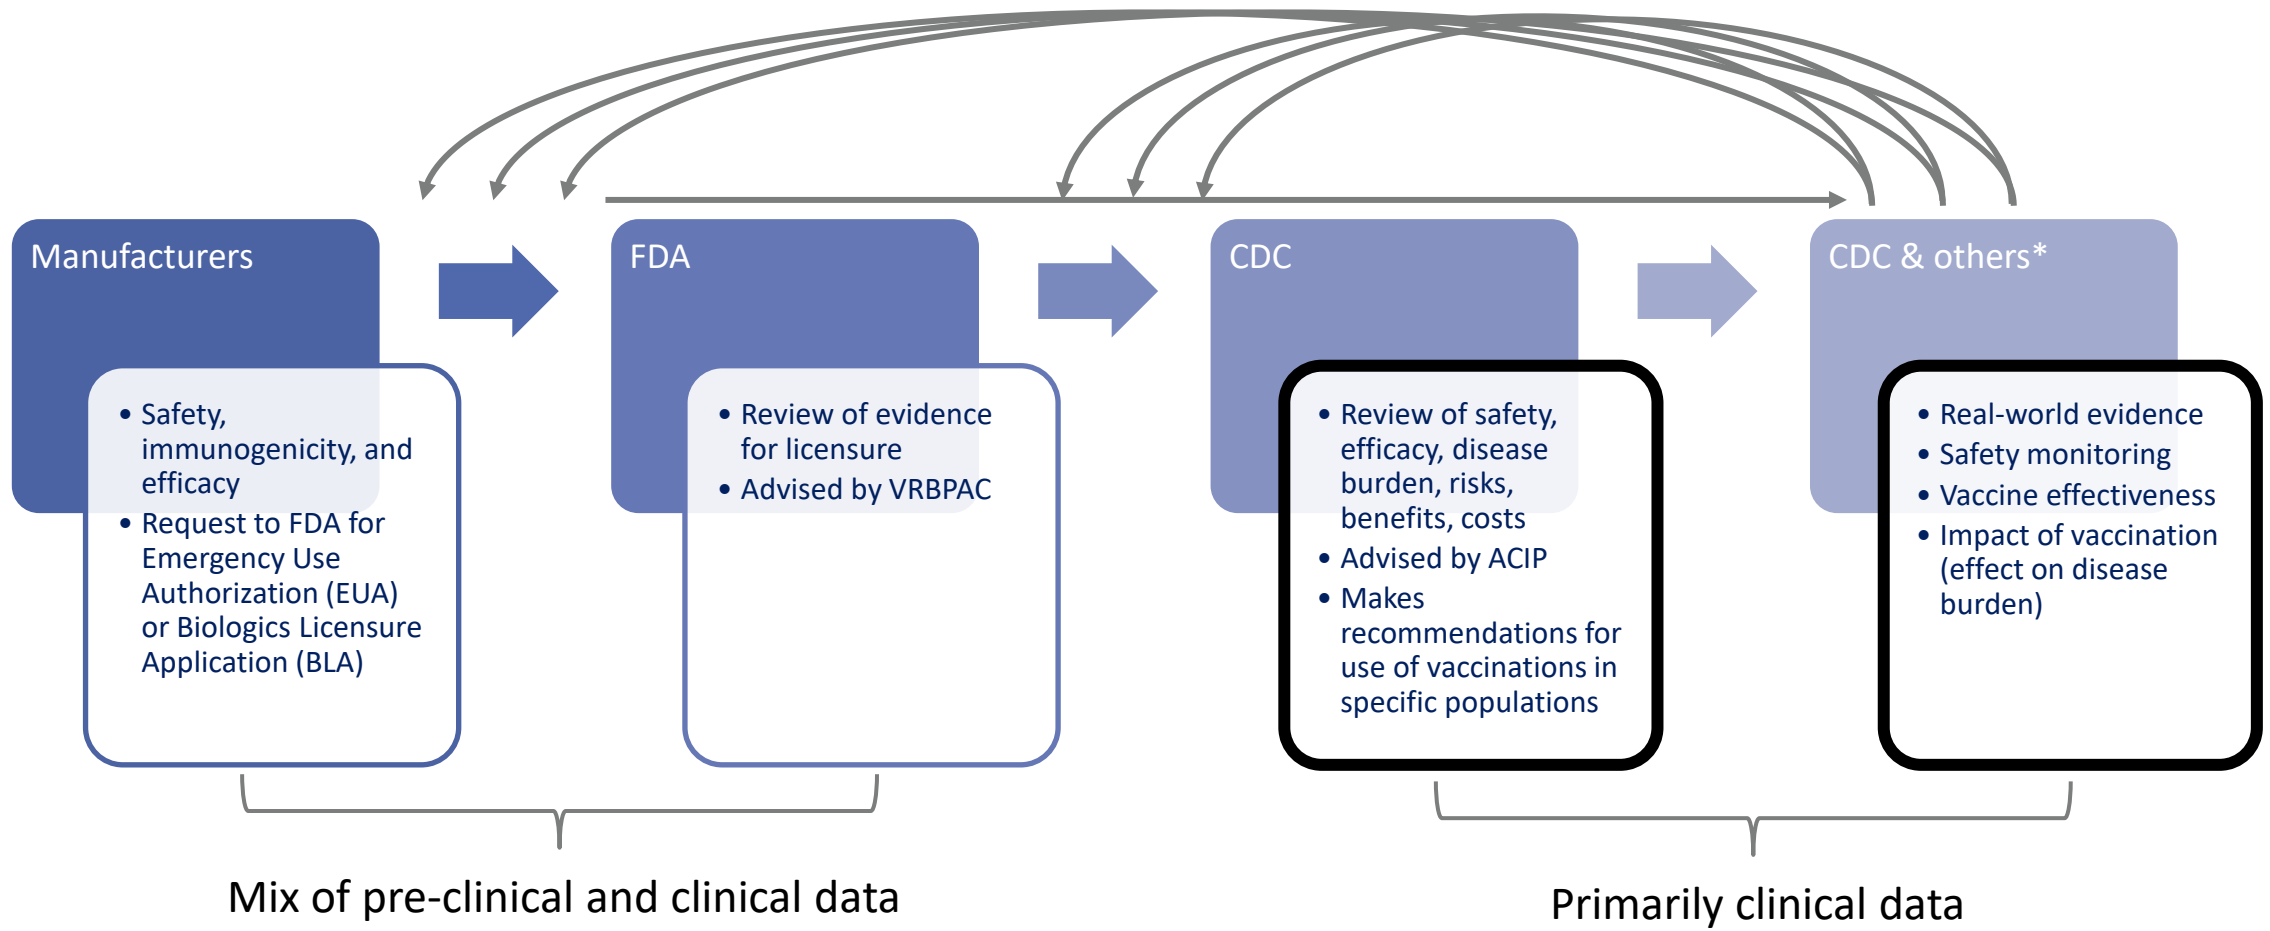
Manufacturers

- Safety, immunogenicity, and efficacy
- Request to FDA for Emergency Use Authorization (EUA) or Biologics Licensure Application (BLA)

FDA

- Review of evidence for licensure
- Advised by VRBPAC

CDC

- Review of safety, efficacy, disease burden, risks, benefits, costs
- Advised by ACIP
- Makes recommendations for use of vaccinations in specific populations

CDC & others*

- Real-world evidence
- Safety monitoring
- Vaccine effectiveness
- Impact of vaccination (effect on disease burden)

Mix of pre-clinical and clinical data

Primarily clinical data